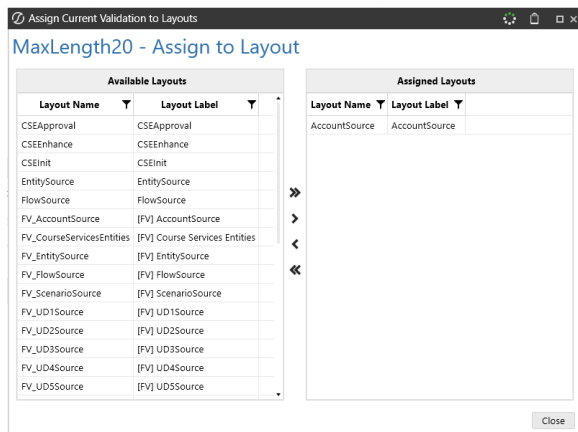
Assign Current Validation to Layouts

MaxLength20 - Assign to Layout

Available Layouts

| Layout Name | Layout Label |
|---|---|
| CSEApproval | CSEApproval |
| CSEEnhance | CSEEnhance |
| CSEInit | CSEInit |
| EntitySource | EntitySource |
| FlowSource | FlowSource |
| FV_AccountSource | [FV] AccountSource |
| FV_CourseServicesEntities | [FV] Course Services Entities |
| FV_EntitySource | [FV] EntitySource |
| FV_FlowSource | [FV] FlowSource |
| FV_ScenarioSource | [FV] ScenarioSource |
| FV_UD1Source | [FV] UD1Source |
| FV_UD2Source | [FV] UD2Source |
| FV_UD3Source | [FV] UD3Source |
| FV_UD4Source | [FV] UD4Source |
| FV_UD5Source | [FV] UD5Source |

»
›
‹
«

Assigned Layouts

| Layout Name | Layout Label |
|---|---|
| AccountSource | AccountSource |

Close